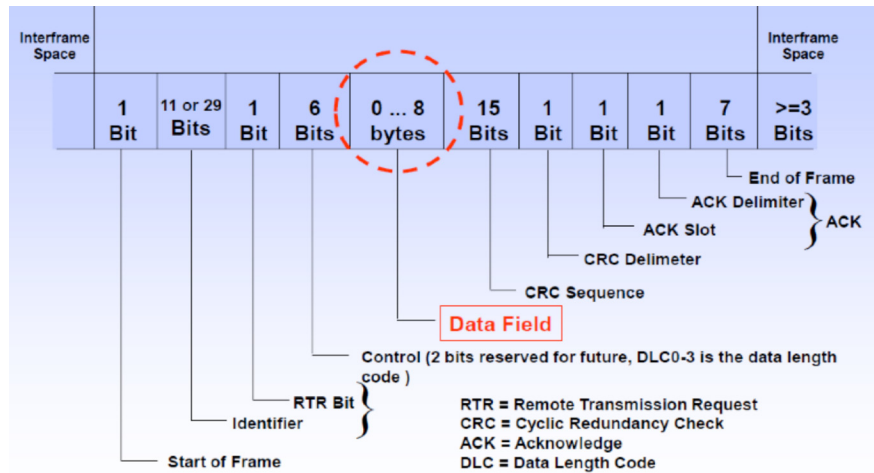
Interframe Space

Interframe Space

| 1 Bit | 11 or 29 Bits | 1 Bit | 6 Bits | 0 … 8 bytes | 15 Bits | 1 Bit | 1 Bit | 1 Bit | 7 Bits | >=3 Bits |
|---|---|---|---|---|---|---|---|---|---|---|

End of Frame

ACK Delimiter

ACK

ACK Slot

CRC Delimeter

CRC Sequence

Data Field

Control (2 bits reserved for future, DLC0-3 is the data length code )

RTR Bit

Identifier

Start of Frame

RTR = Remote Transmission Request
CRC = Cyclic Redundancy Check
ACK = Acknowledge
DLC = Data Length Code